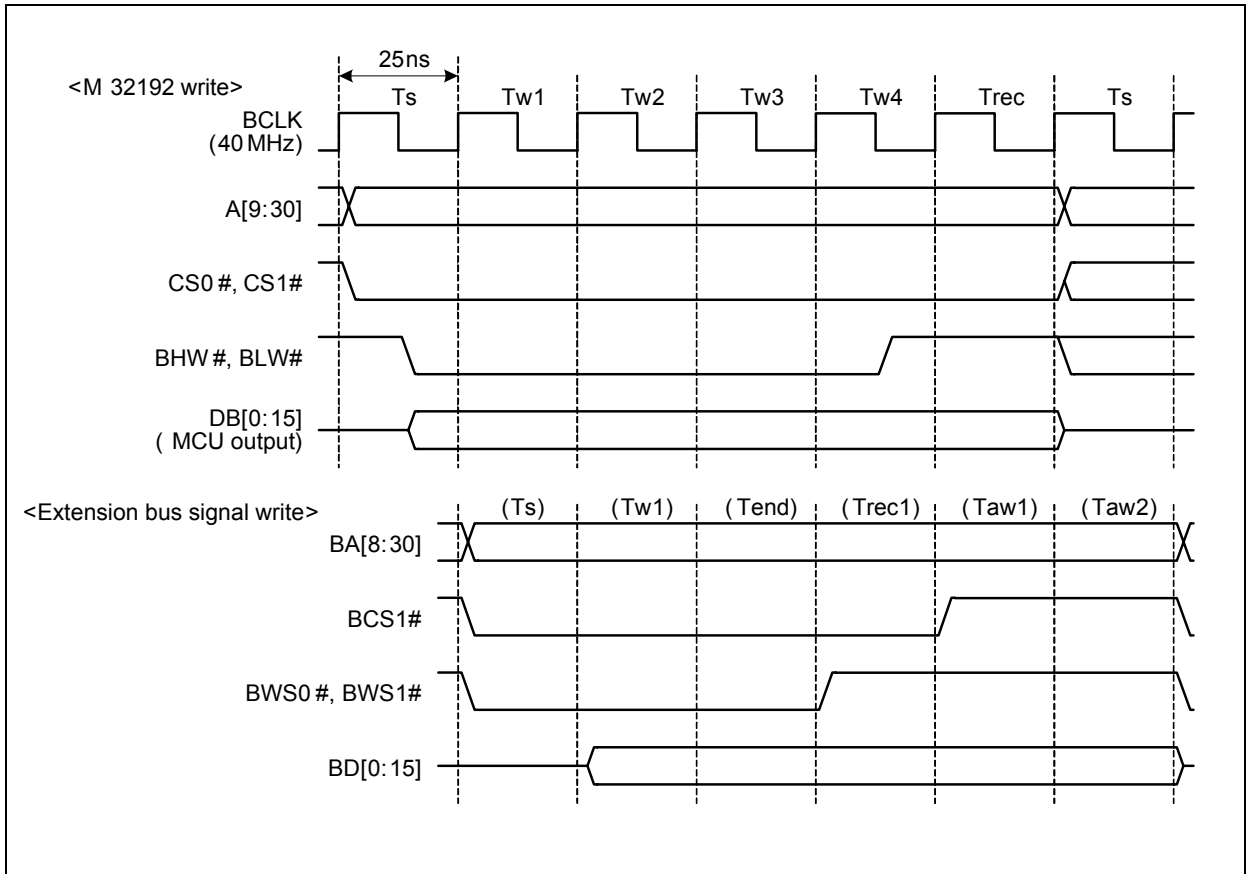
25ns

<M 32192 write>

Ts Tw1 Tw2 Tw3 Tw4 Trec Ts

BCLK (40 MHz)

A[9:30]

CS0 #, CS1#

BHW #, BLW#

DB[0:15] ( MCU output)

<Extension bus signal write>

(Ts) (Tw1) (Tend) (Trec1) (Taw1) (Taw2)

BA[8:30]

BCS1#

BWS0 #, BWS1#

BD[0:15]